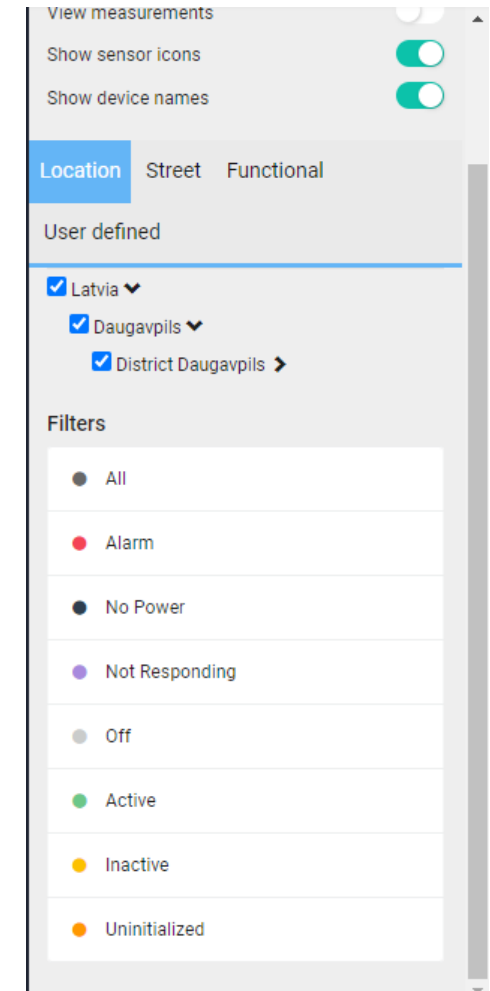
View measurements
Show sensor icons
Show device names

Location Street Functional
User defined

Latvia
Daugavpils
District Daugavpils

Filters

All
Alarm
No Power
Not Responding
Off
Active
Inactive
Uninitialized